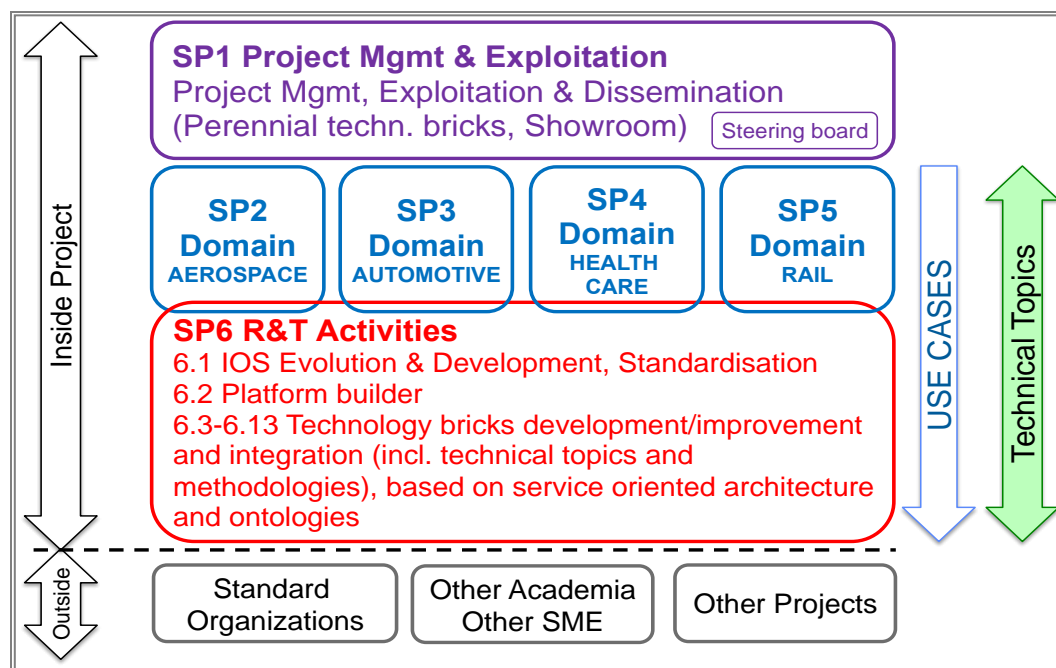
Inside Project

SP1 Project Mgmt & Exploitation
Project Mgmt, Exploitation & Dissemination
(Perennial techn. bricks, Showroom)

Steering board

SP2 Domain AEROSPACE

SP3 Domain AUTOMOTIVE

SP4 Domain HEALTH CARE

SP5 Domain RAIL

USE CASES

Technical Topics

SP6 R&T Activities
6.1 IOS Evolution & Development, Standardisation
6.2 Platform builder
6.3-6.13 Technology bricks development/improvement and integration (incl. technical topics and methodologies), based on service oriented architecture and ontologies

Outside

Standard Organizations

Other Academia
Other SME

Other Projects